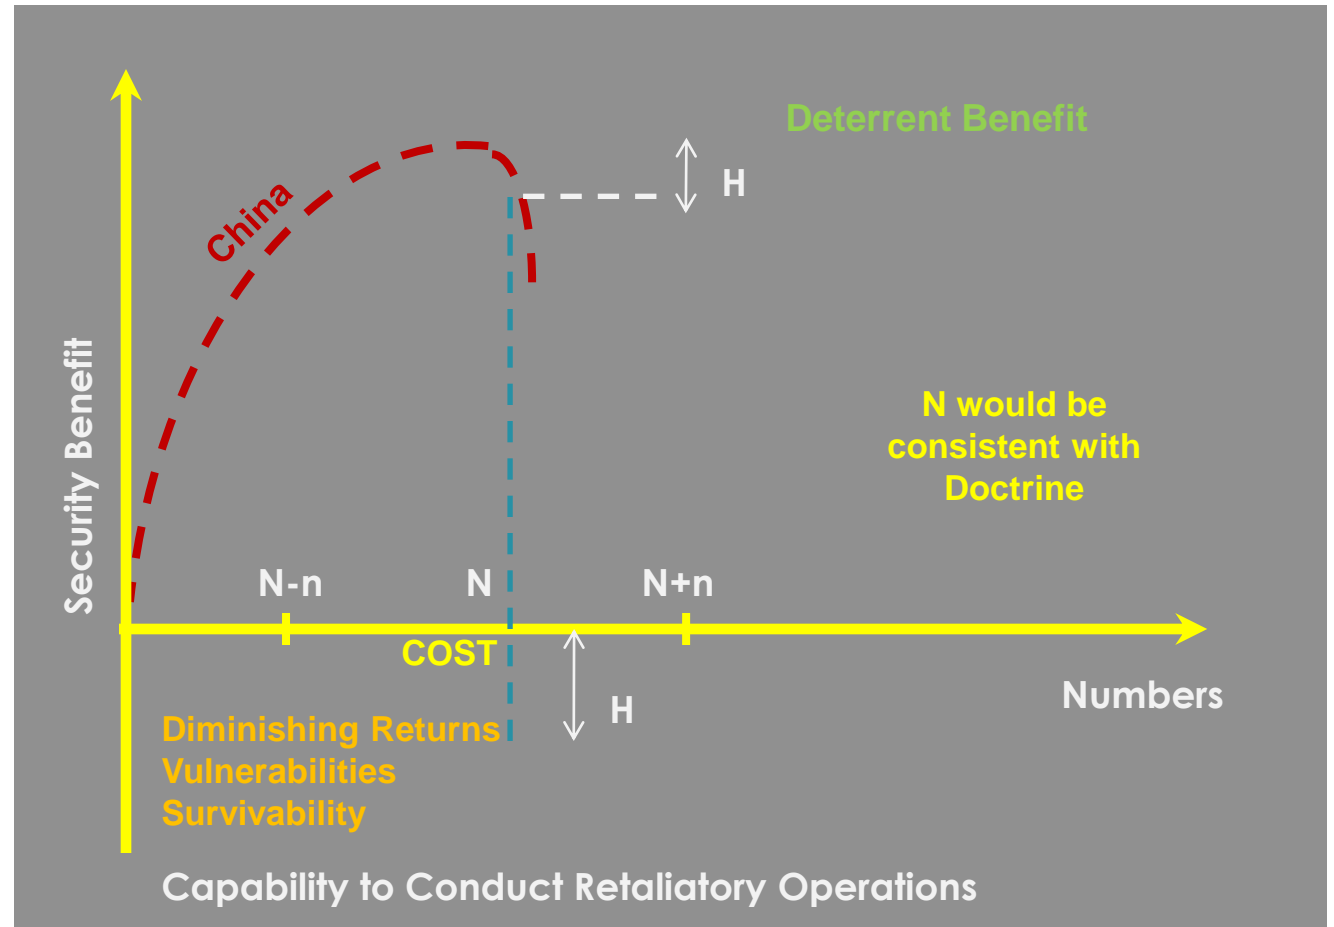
Deterrent Benefit

China

H

Security Benefit

N would be consistent with Doctrine

N-n

N

N+n

COST

H

Numbers

Diminishing Returns
Vulnerabilities
Survivability

Capability to Conduct Retaliatory Operations